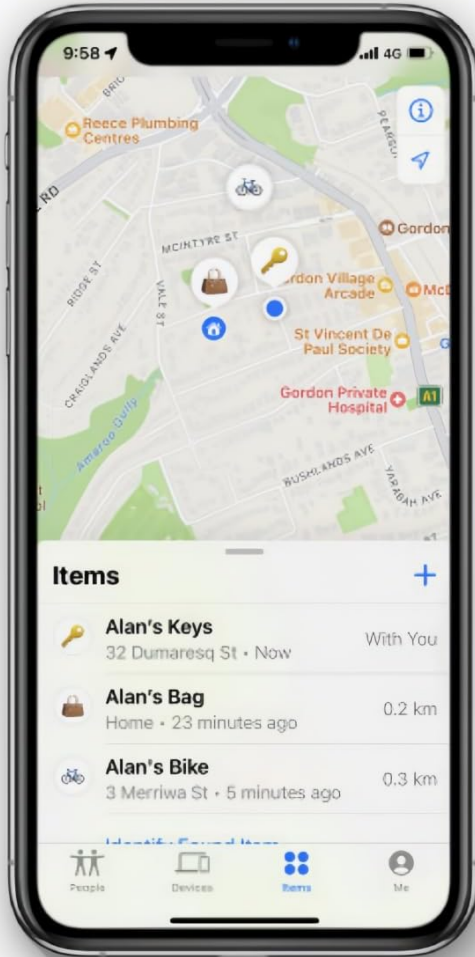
9:58
4G

BRI
Reece Plumbing Centres
PEARSON
RD
Gordon
MCINTYRE ST
Gordon Village Arcade
McD
RIDGE ST
VALE ST
CRAIGLANDS AVE
St Vincent De Paul Society
Gordon Private Hospital
A1
Amaroo Gully
BUSHLANDS AVE
YARABAH AVE

Items
+

Alan's Keys
32 Dumaresq St • Now
With You

Alan's Bag
Home • 23 minutes ago
0.2 km

Alan's Bike
3 Merriwa St • 5 minutes ago
0.3 km

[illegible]

People
Devices
Items
Me